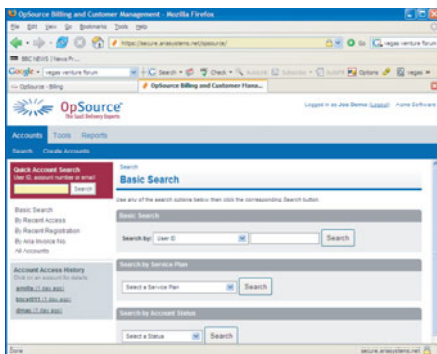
OpSource Billing and Customer Management - Mozilla Firefox

File Edit View Go Bookmarks Tools Help

https://secure.ariasystems.net/opsource/

Go vegas venture forum

BBC NEWS | News Fr...

Google vegas venture forum Search Check AutoLink Subscribe AutoFill Options vegas

OpSource - Billing

OpSource Billing and Customer Mana...

OpSource
The SaaS Delivery Experts

Logged in as Joe Demo (Logout) Forte Software

Accounts Tools Reports

Search Create Accounts

Quick Account Search
User ID, account number or email

Search

Basic Search
By Recent Access
By Recent Registration
By Aria Invoice No.
All Accounts

Account Access History
Click on an account for details

amolfe (1 day ago)
bticat011 (1 day ago)
dmax (1 day ago)

Search

Basic Search

Use any of the search options below then click the corresponding Search button.

Basic Search

Search by: User ID

Search

Search by Service Plan

Select a Service Plan

Search

Search by Account Status

Select a Status

Search

Done

secure.ariasystems.net